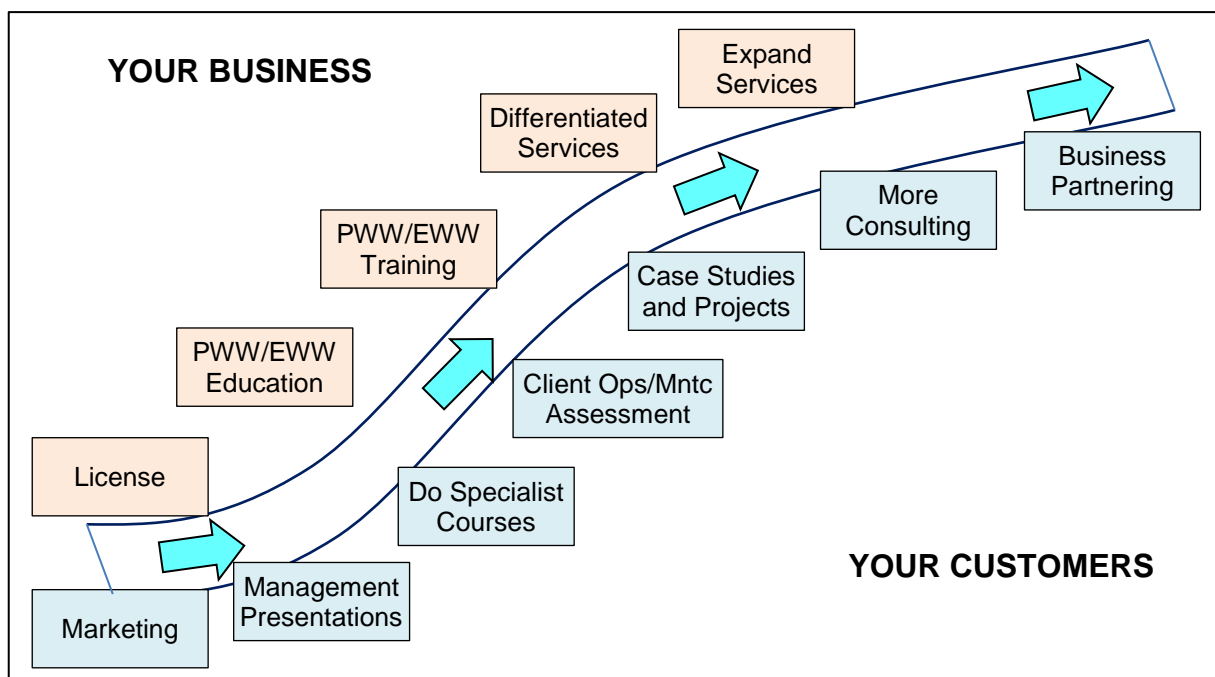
YOUR BUSINESS

Expand Services

Differentiated Services

PWW/EWW Training

PWW/EWW Education

License

Marketing

Management Presentations

Do Specialist Courses

Client Ops/Mntc Assessment

Case Studies and Projects

More Consulting

Business Partnering

YOUR CUSTOMERS